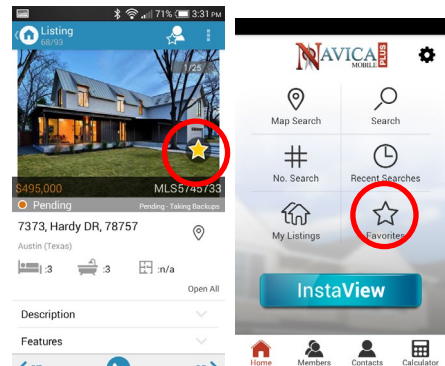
71% 3:31 PM

Listing
68/93

1/25

$495,000
MLS5745733

Pending
Pending - Taking Backups

7373, Hardy DR, 78757
Austin (Texas)

:3
:3
:n/a

Open All

Description

Features

NAVICA
MOBILE
PLUS

Map Search
Search
No. Search
Recent Searches
My Listings
Favorites

InstaView

Home
Members
Contacts
Calculator